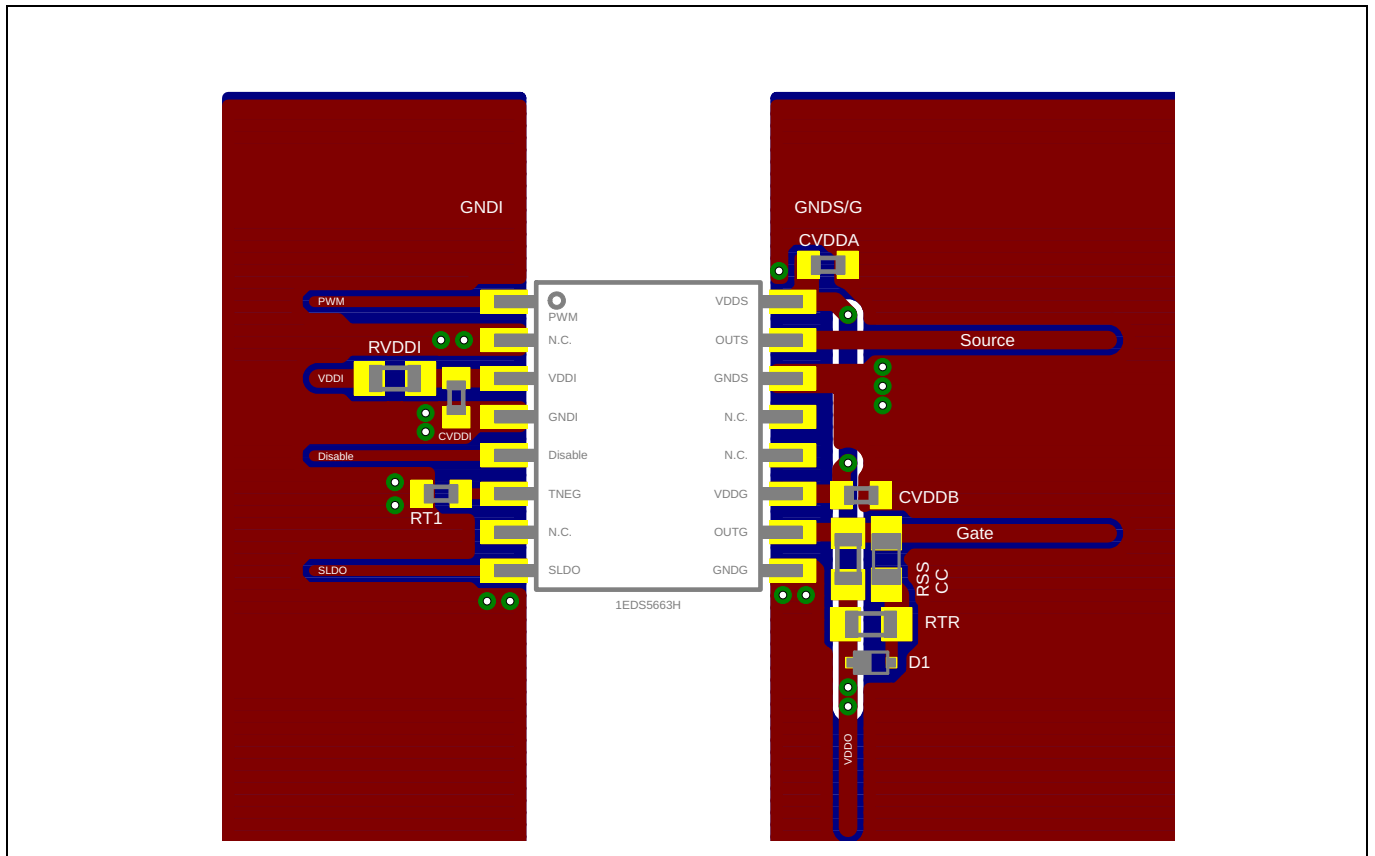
GNDI

GNDS/G

CVDDA

PWM

RVDDI

VDDI

CVDDI

Disable

RT1

SLDO

PWM
N.C.
VDDI
GNDI
Disable
TNEG
N.C.
SLDO

VDDS
OUTS
GNDS
N.C.
N.C.
VDDG
OUTG
GNDG

1EDS5663H

Source

CVDDB

Gate

RSS
CC

RTR

D1

VDDO